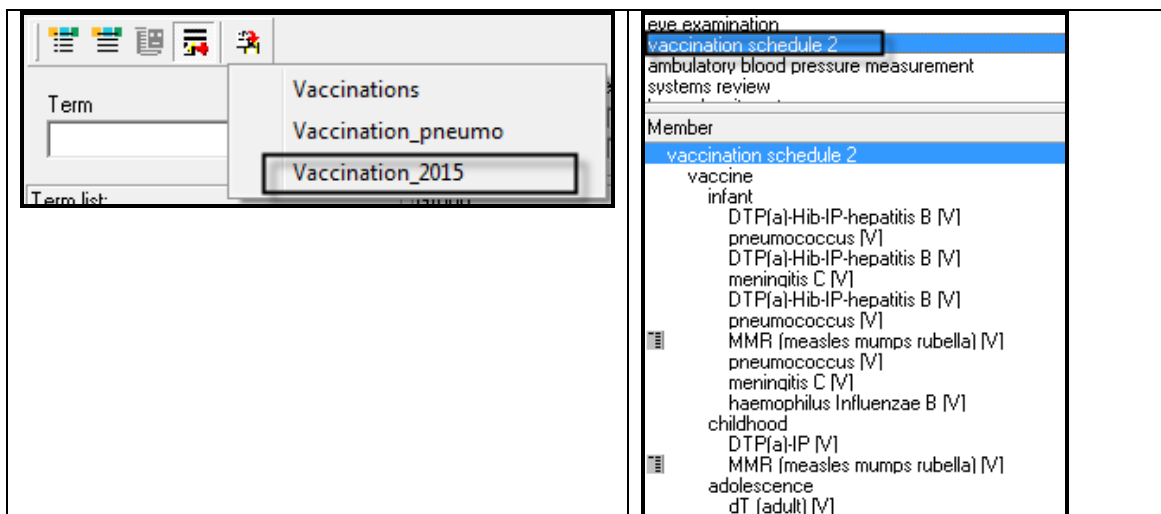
Vaccinations
Vaccination_pneumo
Vaccination_2015
Term
Term list:
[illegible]

eye examination
vaccination schedule 2
ambulatory blood pressure measurement
systems review
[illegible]

Member
vaccination schedule 2
vaccine
infant
DTP(a)-Hib-IP-hepatitis B [V]
pneumococcus [V]
DTP(a)-Hib-IP-hepatitis B [V]
meningitis C [V]
DTP(a)-Hib-IP-hepatitis B [V]
pneumococcus [V]
MMR (measles mumps rubella) [V]
pneumococcus [V]
meningitis C [V]
haemophilus Influenzae B [V]
childhood
DTP(a)-IP [V]
MMR (measles mumps rubella) [V]
adolescence
dT (adult) [V]